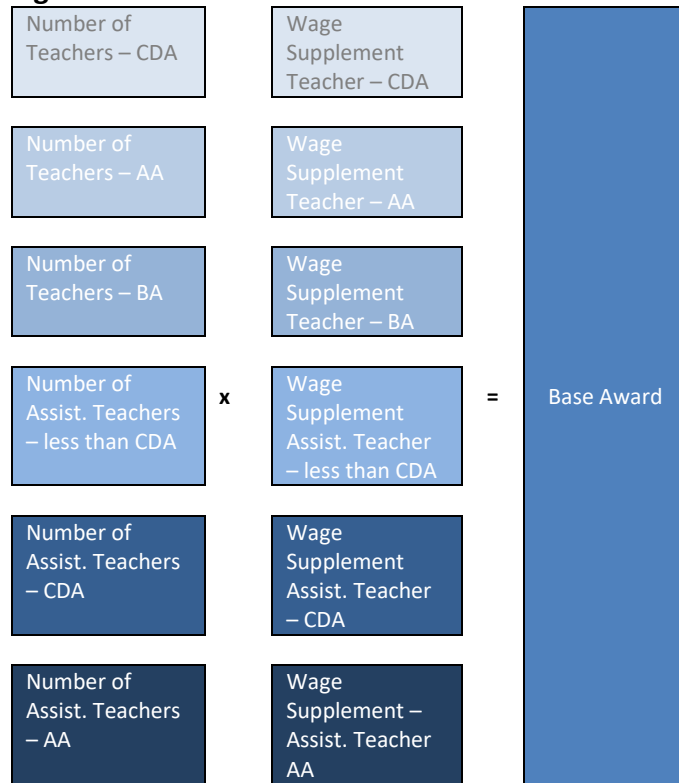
Number of Teachers – CDA

Wage Supplement Teacher – CDA

Number of Teachers – AA

Wage Supplement Teacher – AA

Number of Teachers – BA

Wage Supplement Teacher – BA

Number of Assist. Teachers – less than CDA

x

Wage Supplement Assist. Teacher – less than CDA

=

Base Award

Number of Assist. Teachers – CDA

Wage Supplement Assist. Teacher – CDA

Number of Assist. Teachers – AA

Wage Supplement – Assist. Teacher AA